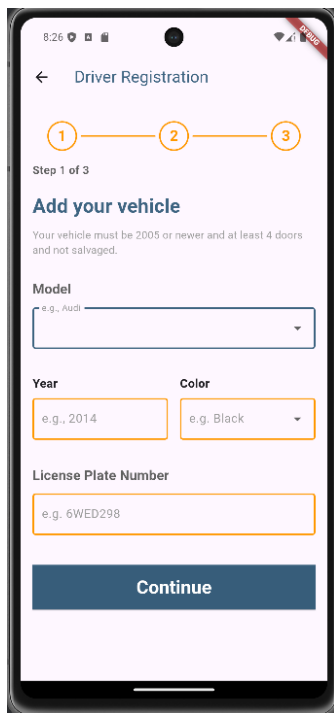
8:26

DEBUG

Driver Registration

1
2
3

Step 1 of 3

Add your vehicle

Your vehicle must be 2005 or newer and at least 4 doors and not salvaged.

Model

e.g., Audi

Year

e.g., 2014

Color

e.g. Black

License Plate Number

e.g. 6WED298

Continue